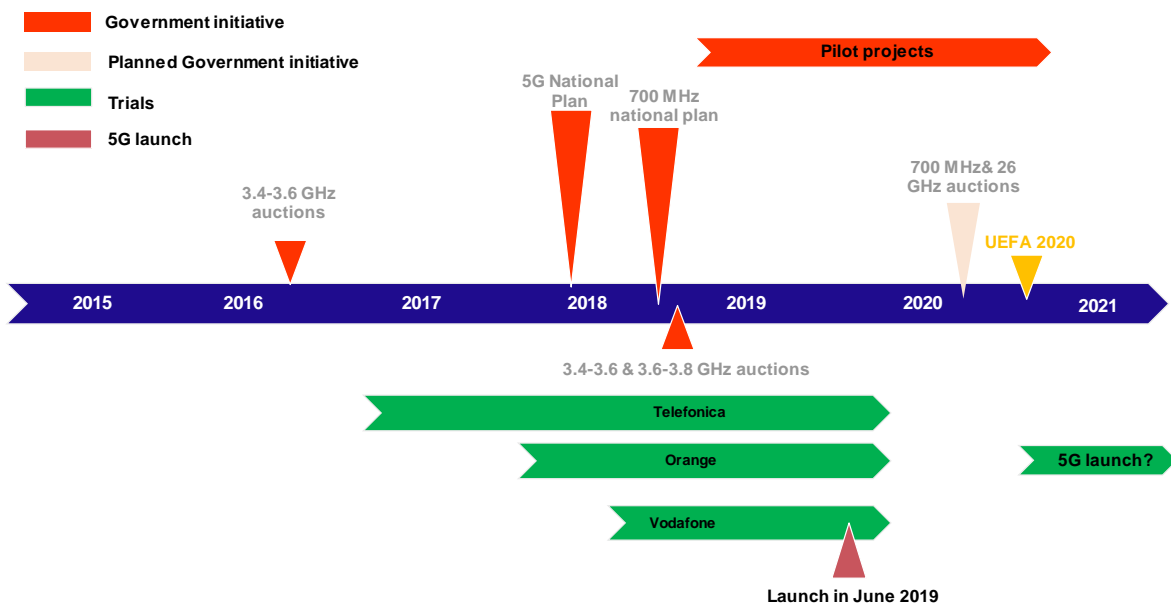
Government initiative

Planned Government initiative

Trials

5G launch

Pilot projects

5G National Plan

700 MHz national plan

700 MHz& 26 GHz auctions

3.4-3.6 GHz auctions

UEFA 2020

2015

2016

2017

2018

2019

2020

2021

3.4-3.6 & 3.6-3.8 GHz auctions

Telefonica

Orange

5G launch?

Vodafone

Launch in June 2019